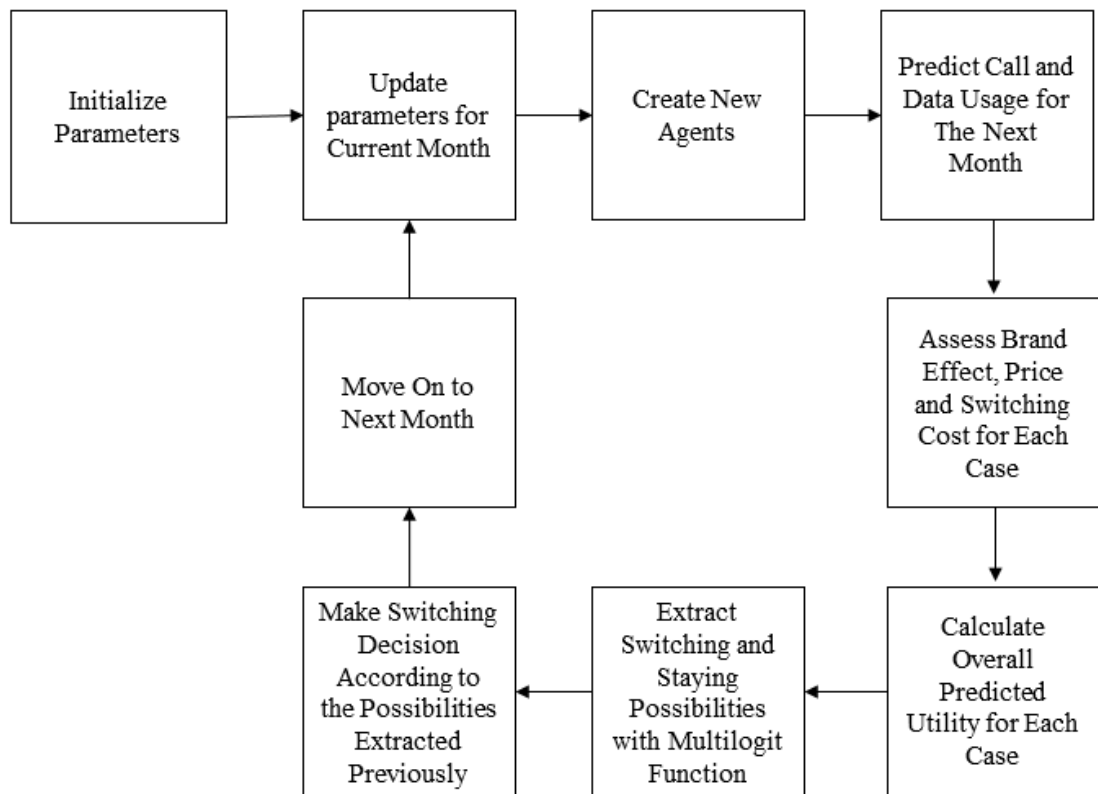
Initialize Parameters

Update parameters for Current Month

Create New Agents

Predict Call and Data Usage for The Next Month

Assess Brand Effect, Price and Switching Cost for Each Case

Calculate Overall Predicted Utility for Each Case

Extract Switching and Staying Possibilities with Multilogit Function

Make Switching Decision According to the Possibilities Extracted Previously

Move On to Next Month